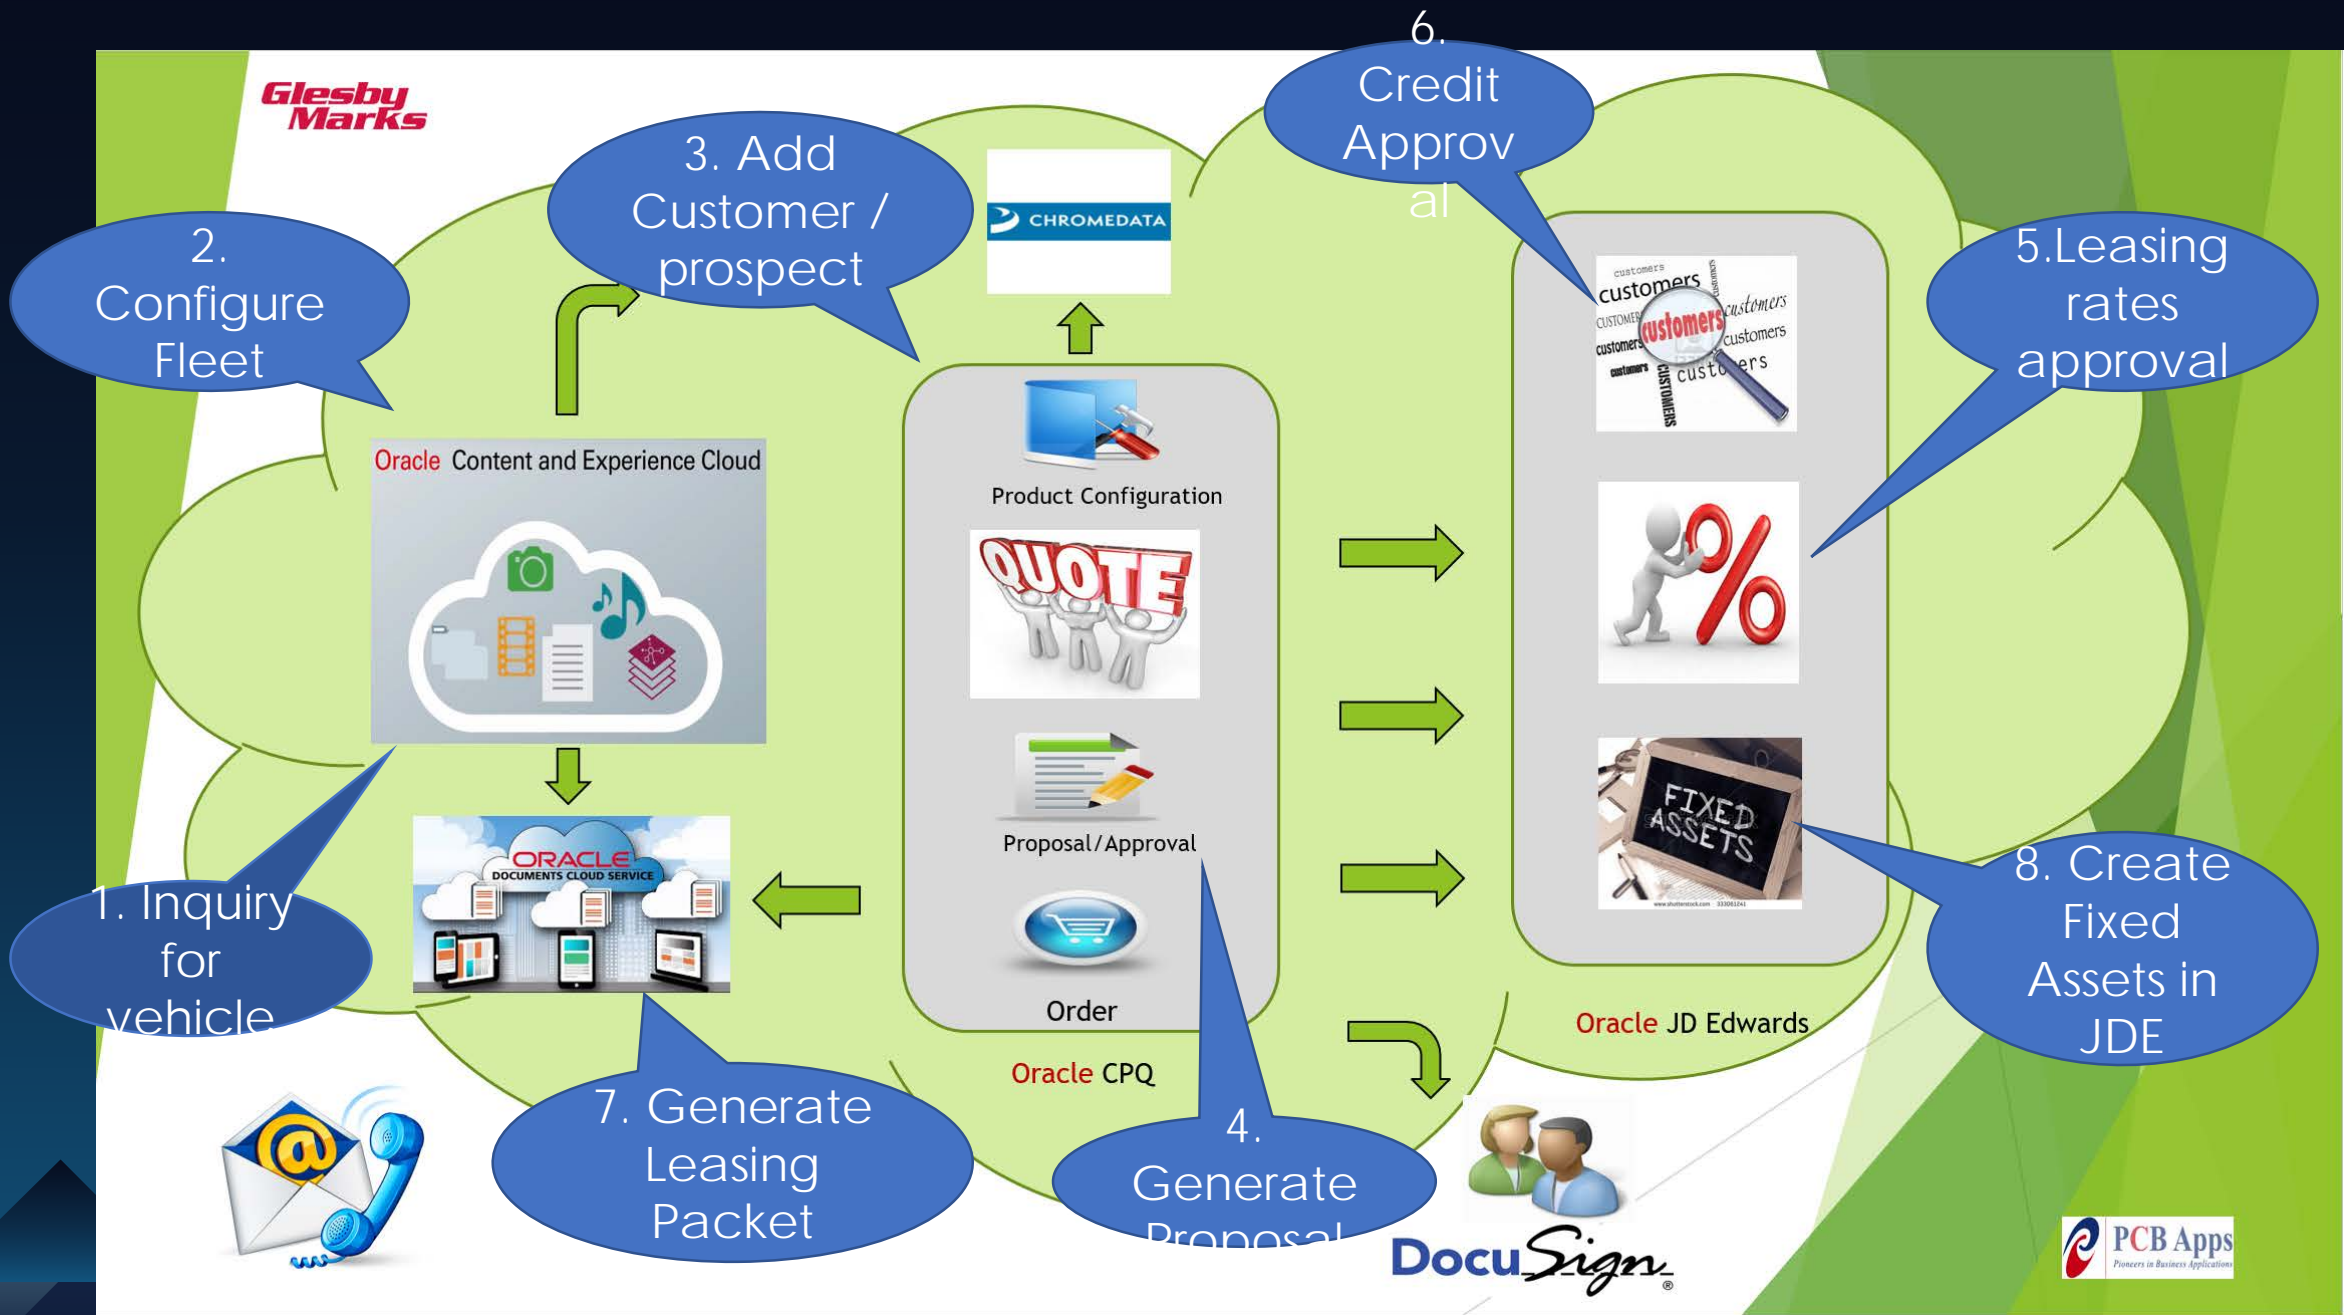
Glesby Marks

6. Credit Approval

3. Add Customer / prospect

CHROMEDATA

2. Configure Fleet

5.Leasing rates approval

Oracle Content and Experience Cloud

Product Configuration

QUOTE

Proposal/Approval

Order

Oracle CPQ

customers customers CUSTOMERS customers customers customers customers CUSTOMERS customers

FIXED ASSETS

Oracle JD Edwards

ORACLE DOCUMENTS CLOUD SERVICE

1. Inquiry for vehicle

8. Create Fixed Assets in JDE

7. Generate Leasing Packet

4. Generate Proposal

DocuSign

PCB Apps
Pioneers in Business Applications